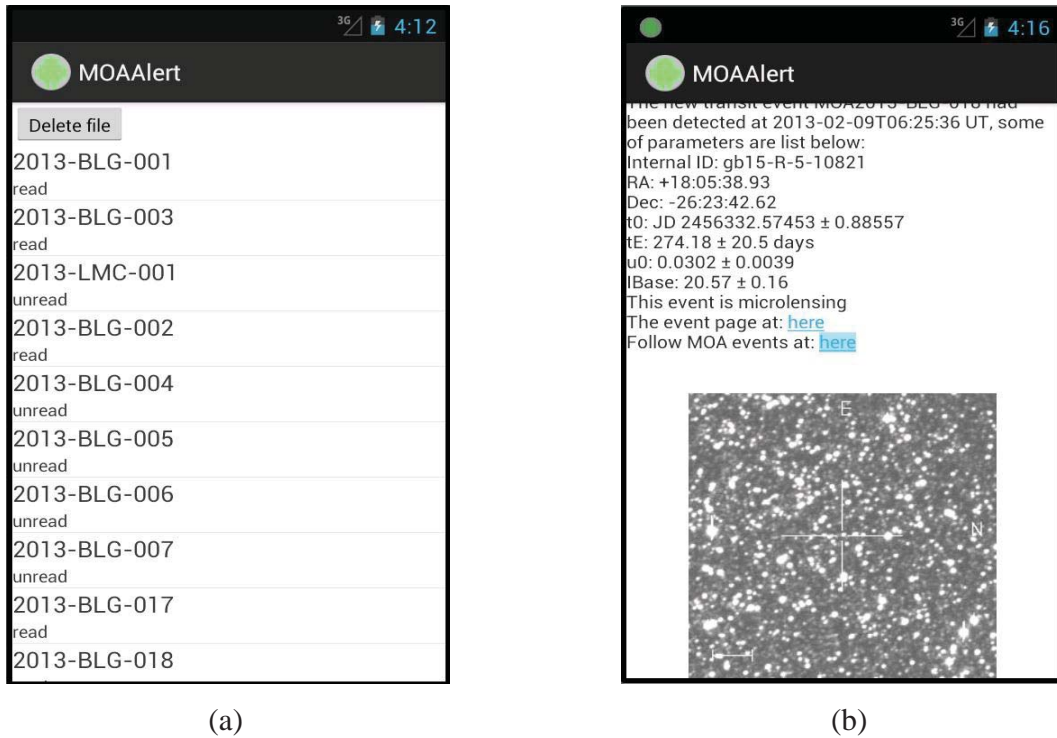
3G 4:12

MOAAlert

Delete file

2013-BLG-001
read

2013-BLG-003
read

2013-LMC-001
unread

2013-BLG-002
read

2013-BLG-004
unread

2013-BLG-005
unread

2013-BLG-006
unread

2013-BLG-007
unread

2013-BLG-017
read

2013-BLG-018

(a)

3G 4:16

MOAAlert

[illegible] been detected at 2013-02-09T06:25:36 UT, some of parameters are list below:
Internal ID: gb15-R-5-10821
RA: +18:05:38.93
Dec: -26:23:42.62
t0: JD 2456332.57453 ± 0.88557
tE: 274.18 ± 20.5 days
u0: 0.0302 ± 0.0039
IBase: 20.57 ± 0.16
This event is microlensing
The event page at: here
Follow MOA events at: here

E

N

(b)